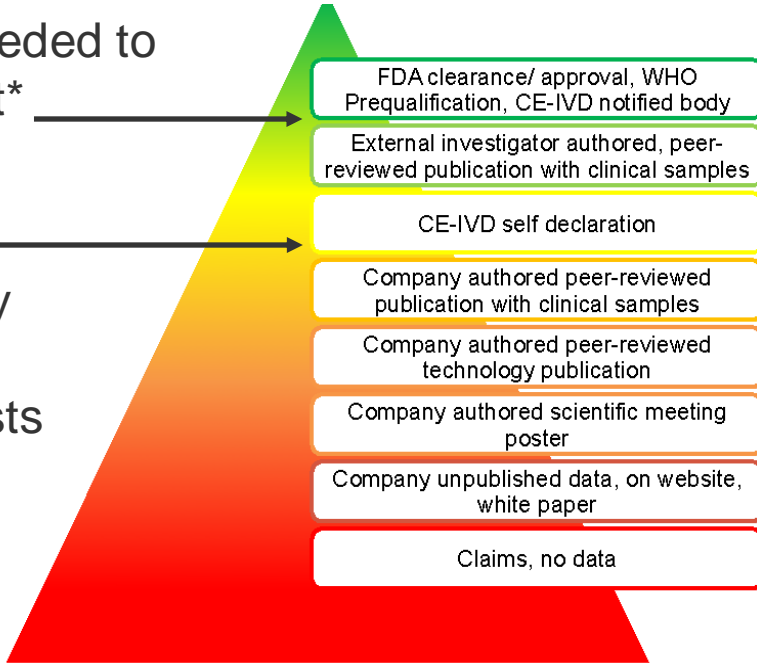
eded to
t*

y

sts

FDA clearance/ approval, WHO Prequalification, CE-IVD notified body

External investigator authored, peer-reviewed publication with clinical samples

CE-IVD self declaration

Company authored peer-reviewed publication with clinical samples

Company authored peer-reviewed technology publication

Company authored scientific meeting poster

Company unpublished data, on website, white paper

Claims, no data